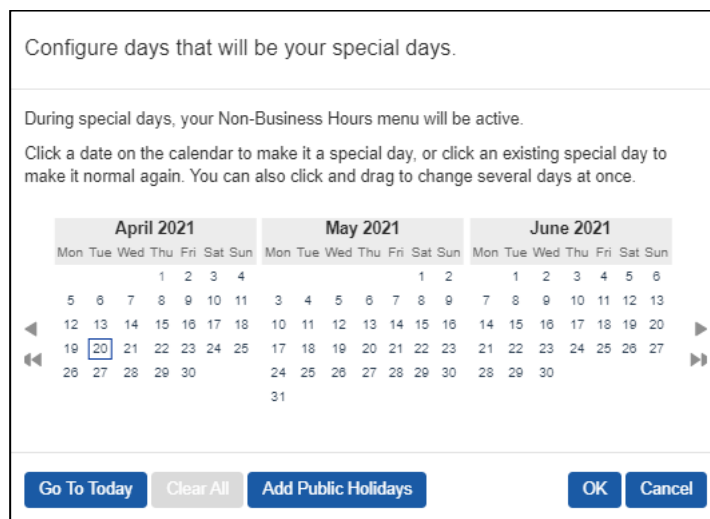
Configure days that will be your special days.

During special days, your Non-Business Hours menu will be active.

Click a date on the calendar to make it a special day, or click an existing special day to make it normal again. You can also click and drag to change several days at once.

April 2021

| Mon | Tue | Wed | Thu | Fri | Sat | Sun |
|---|---|---|---|---|---|---|
| | | | 1 | 2 | 3 | 4 |
| 5 | 6 | 7 | 8 | 9 | 10 | 11 |
| 12 | 13 | 14 | 15 | 16 | 17 | 18 |
| 19 | 20 | 21 | 22 | 23 | 24 | 25 |
| 26 | 27 | 28 | 29 | 30 | | |

May 2021

| Mon | Tue | Wed | Thu | Fri | Sat | Sun |
|---|---|---|---|---|---|---|
| | | | | | 1 | 2 |
| 3 | 4 | 5 | 6 | 7 | 8 | 9 |
| 10 | 11 | 12 | 13 | 14 | 15 | 16 |
| 17 | 18 | 19 | 20 | 21 | 22 | 23 |
| 24 | 25 | 26 | 27 | 28 | 29 | 30 |
| 31 | | | | | | |

June 2021

| Mon | Tue | Wed | Thu | Fri | Sat | Sun |
|---|---|---|---|---|---|---|
| | 1 | 2 | 3 | 4 | 5 | 6 |
| 7 | 8 | 9 | 10 | 11 | 12 | 13 |
| 14 | 15 | 16 | 17 | 18 | 19 | 20 |
| 21 | 22 | 23 | 24 | 25 | 26 | 27 |
| 28 | 29 | 30 | | | | |

Go To Today Clear All Add Public Holidays OK Cancel